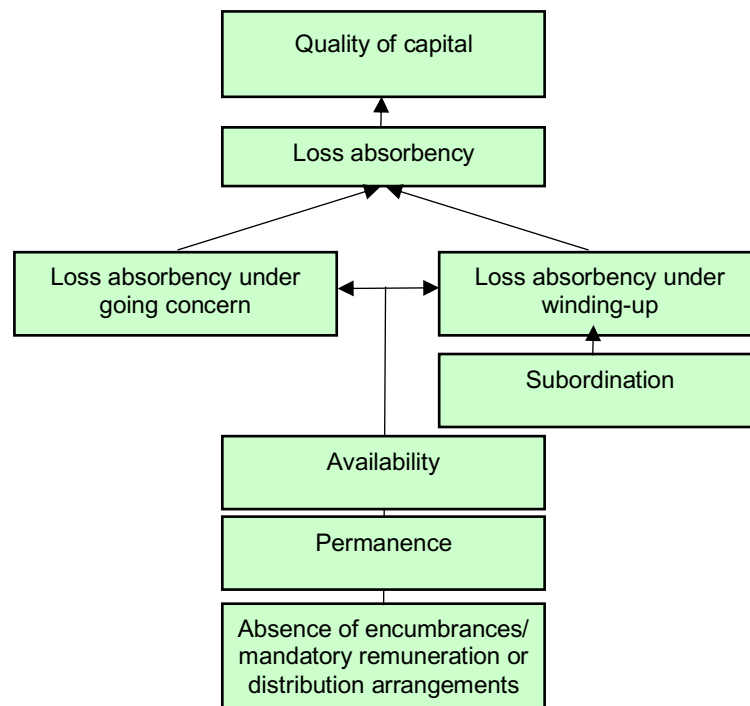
Quality of capital

Loss absorbency

Loss absorbency under going concern

Loss absorbency under winding-up

Subordination

Availability

Permanence

Absence of encumbrances/ mandatory remuneration or distribution arrangements